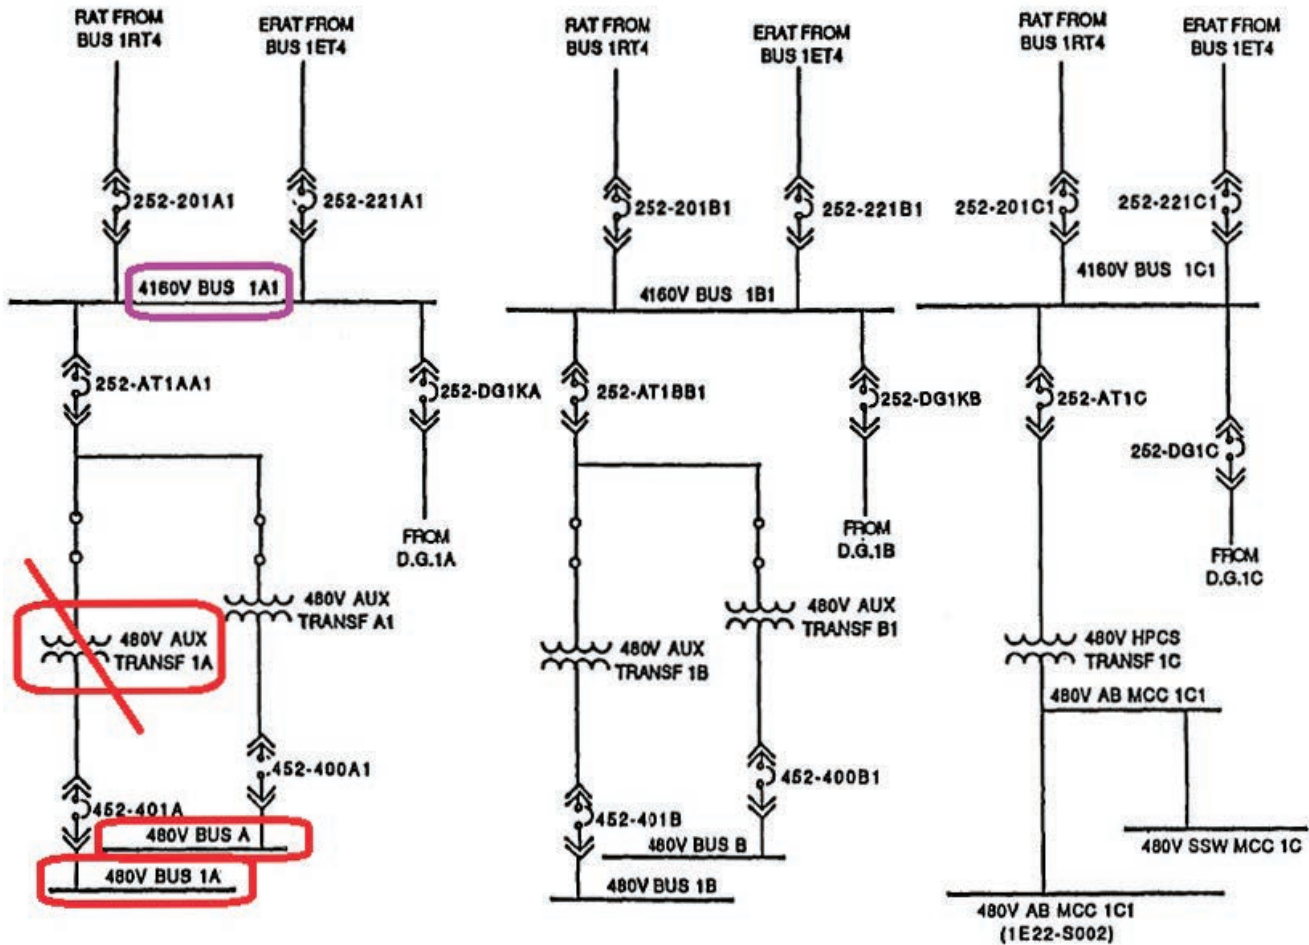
RAT FROM BUS 1RT4

ERAT FROM BUS 1ET4

252-201A1

252-221A1

4160V BUS 1A1

252-AT1AA1

252-DG1KA

FROM D.G.1A

480V AUX TRANSF A1

480V AUX TRANSF 1A

452-400A1

452-401A

480V BUS A

480V BUS 1A

RAT FROM BUS 1RT4

ERAT FROM BUS 1ET4

252-201B1

252-221B1

4160V BUS 1B1

252-AT1BB1

252-DG1KB

FROM D.G.1B

480V AUX TRANSF B1

480V AUX TRANSF 1B

452-400B1

452-401B

480V BUS B

480V BUS 1B

RAT FROM BUS 1RT4

ERAT FROM BUS 1ET4

252-201C1

252-221C1

4160V BUS 1C1

252-AT1C

252-DG1C

FROM D.G.1C

480V HPCS TRANSF 1C

480V AB MCC 1C1

480V SSW MCC 1C

480V AB MCC 1C1 (1E22-S002)